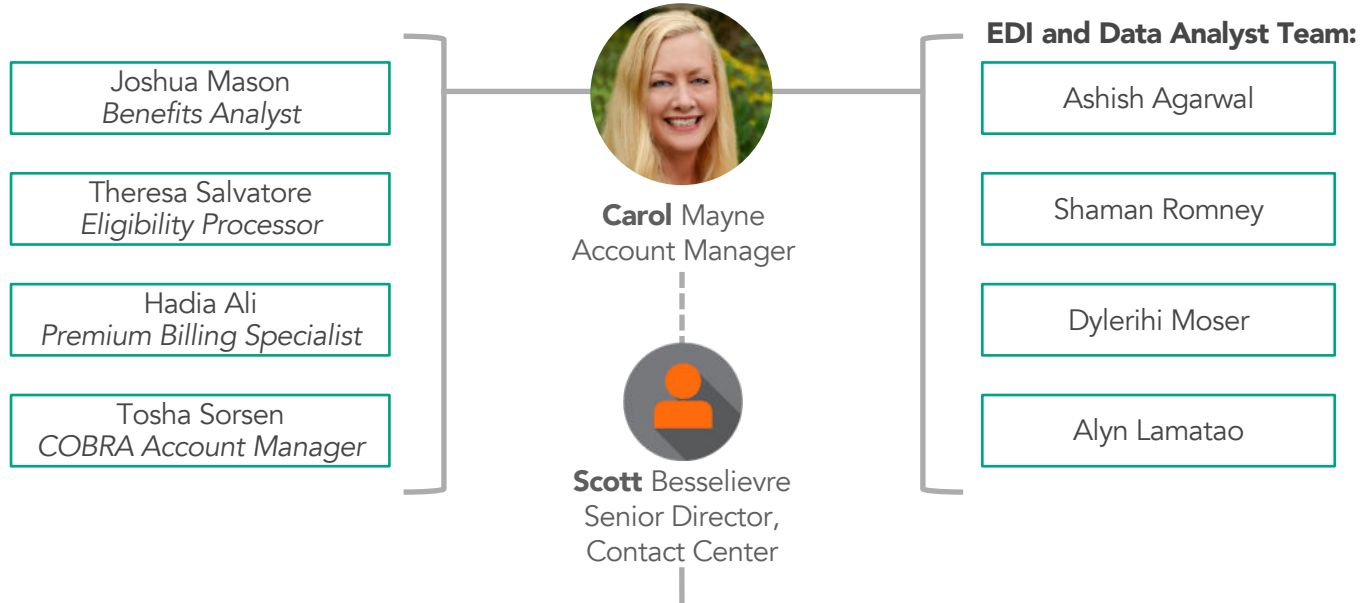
Joshua Mason
Benefits Analyst

Theresa Salvatore
Eligibility Processor

Hadia Ali
Premium Billing Specialist

Tosha Sorsen
COBRA Account Manager

Carol Mayne
Account Manager

Scott Besselievre
Senior Director,
Contact Center

EDI and Data Analyst Team:

Ashish Agarwal

Shaman Romney

Dylerihi Moser

Alyn Lamatao